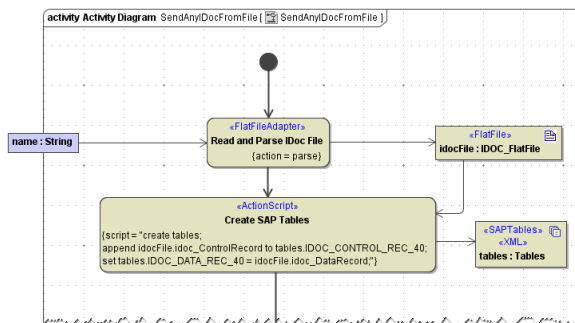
activity Activity Diagram SendAnyIDocFromFile [ SendAnyIDocFromFile ]

name : String

«FlatFileAdapter»
Read and Parse IDoc File
{action = parse}

«FlatFile»
idocFile : IDOC_FlatFile

«ActionScript»
Create SAP Tables
{script = "create tables;
append idocFile.idoc_ControlRecord to tables.IDOC_CONTROL_REC_40;
set tables.IDOC_DATA_REC_40 = idocFile.idoc_DataRecord;"}

«SAPTables»
«XML»
tables : Tables